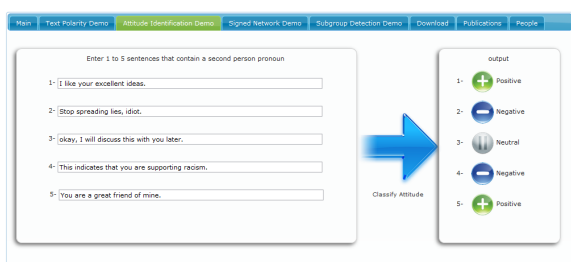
Main | Text Polarity Demo | Attitude Identification Demo | Signed Network Demo | Subgroup Detection Demo | Download | Publications | People

Enter 1 to 5 sentences that contain a second person pronoun

1- I like your excellent ideas.

2- Stop spreading lies, idiot.

3- okay, I will discuss this with you later.

4- This indicates that you are supporting racism.

5- You are a great friend of mine.

Classify Attitude

output

1- Positive

2- Negative

3- Neutral

4- Negative

5- Positive